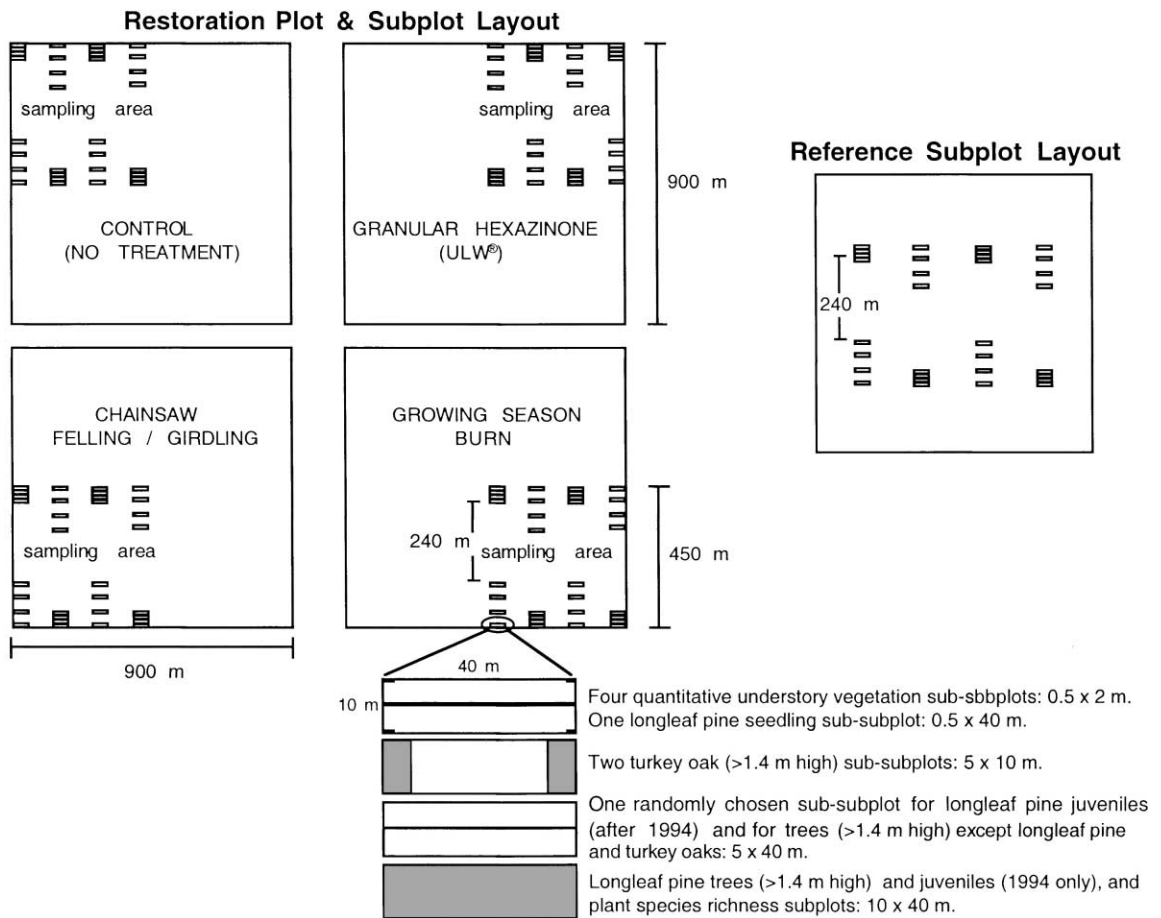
Restoration Plot & Subplot Layout

sampling area

CONTROL (NO TREATMENT)

sampling area

GRANULAR HEXAZINONE (ULW®)

900 m

Reference Subplot Layout

240 m

CHAINSAW FELLING / GIRDLING

sampling area

GROWING SEASON BURN

240 m

sampling area

450 m

900 m

40 m

10 m

Four quantitative understory vegetation sub-sbbplots: 0.5 x 2 m. One longleaf pine seedling sub-subplot: 0.5 x 40 m.

Two turkey oak (>1.4 m high) sub-subplots: 5 x 10 m.

One randomly chosen sub-subplot for longleaf pine juveniles (after 1994) and for trees (>1.4 m high) except longleaf pine and turkey oaks: 5 x 40 m.

Longleaf pine trees (>1.4 m high) and juveniles (1994 only), and plant species richness subplots: 10 x 40 m.